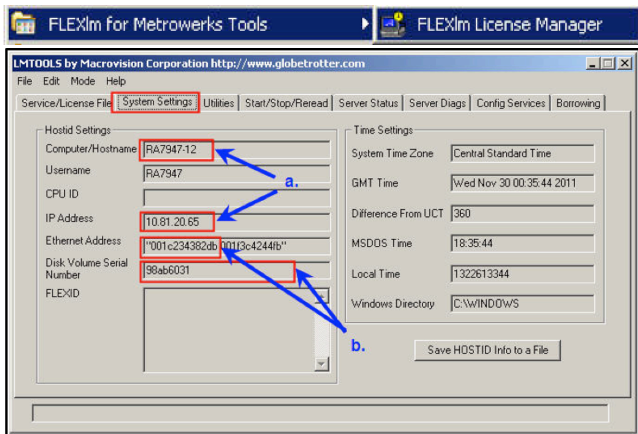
FLEXlm for Metrowerks Tools
FLEXlm License Manager

LMTOOLS by Macrovision Corporation http://www.globetrotter.com

File Edit Mode Help

Service/License File | System Settings | Utilities | Start/Stop/Reread | Server Status | Server Diags | Config Services | Borrowing

Hostid Settings
Computer/Hostname RA7947-12
Username RA7947
CPU ID
IP Address 10.81.20.65
Ethernet Address "001c234382db 001f3c4244fb"
Disk Volume Serial Number 98ab6031
FLEXID

a.

b.

Time Settings
System Time Zone Central Standard Time
GMT Time Wed Nov 30 00:35:44 2011
Difference From UCT 360
MSDOS Time 18:35:44
Local Time 1322613344
Windows Directory C:\WINDOWS

Save HOSTID Info to a File